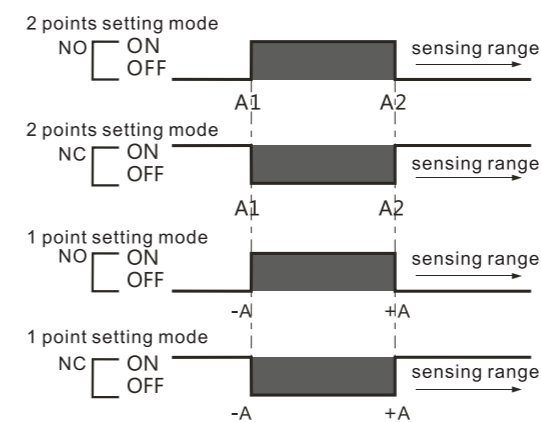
2 points setting mode
NO ON
OFF
sensing range
A1 A2

2 points setting mode
NC ON
OFF
sensing range
A1 A2

1 point setting mode
NO ON
OFF
sensing range
-A +A

1 point setting mode
NC ON
OFF
sensing range
-A +A